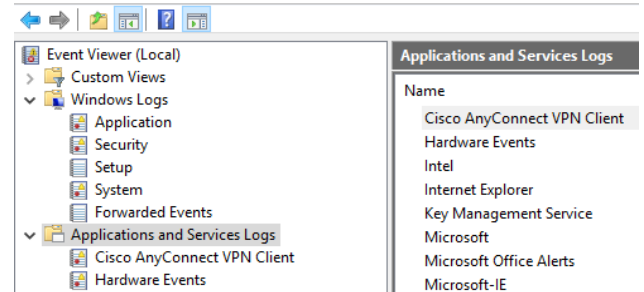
Event Viewer (Local)
Custom Views
Windows Logs
Application
Security
Setup
System
Forwarded Events
Applications and Services Logs
Cisco AnyConnect VPN Client
Hardware Events

Applications and Services Logs

Name
Cisco AnyConnect VPN Client
Hardware Events
Intel
Internet Explorer
Key Management Service
Microsoft
Microsoft Office Alerts
Microsoft-IE